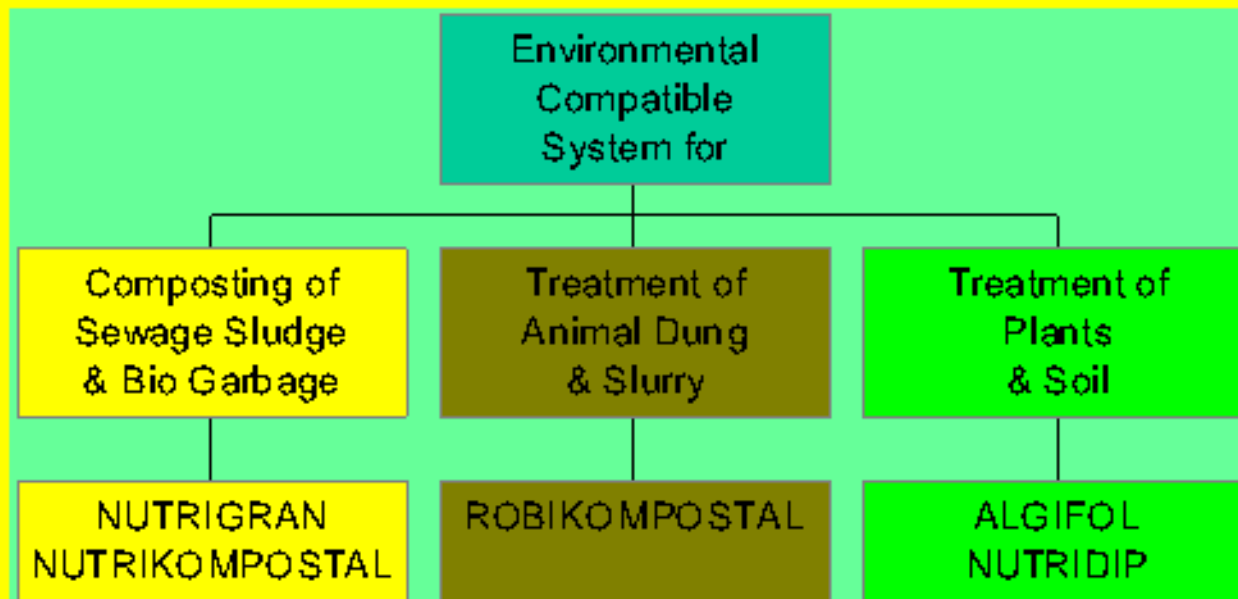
Environmental Compatible System for

Composting of Sewage Sludge & Bio Garbage

Treatment of Animal Dung & Slurry

Treatment of Plants & Soil

NUTRIGRAN
NUTRIKOMPOSTAL

ROBIKOMPOSTAL

ALGIFOL
NUTRIDIP